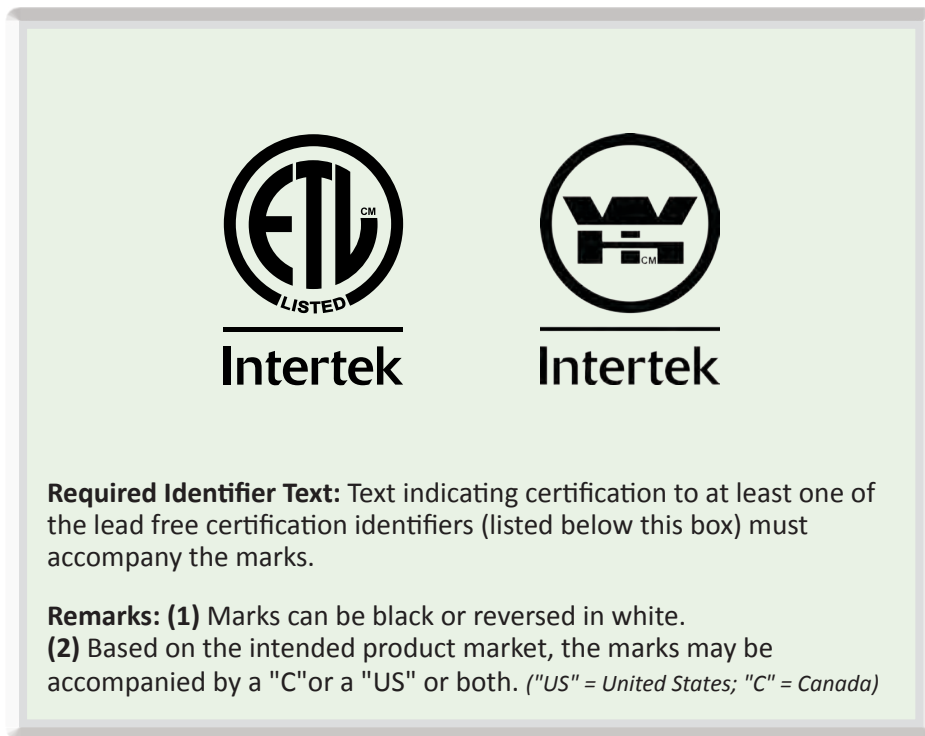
ETL
CM
LISTED
Intertek

CM
Intertek

**Required Identifier Text:** Text indicating certification to at least one of the lead free certification identifiers (listed below this box) must accompany the marks.

**Remarks: (1)** Marks can be black or reversed in white.
**(2)** Based on the intended product market, the marks may be accompanied by a "C"or a "US" or both. *("US" = United States; "C" = Canada)*